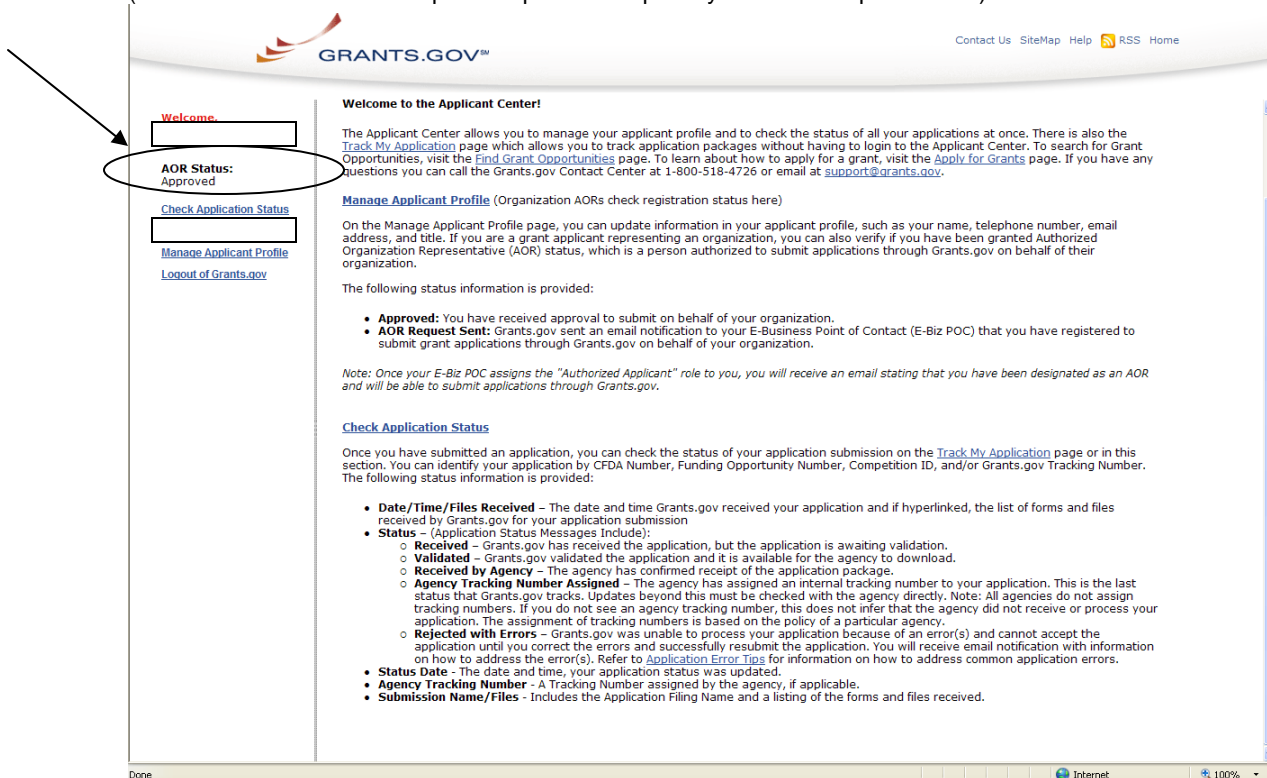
GRANTS.GOV℠

Contact Us SiteMap Help RSS Home

Welcome,

AOR Status:
Approved

Check Application Status

Manage Applicant Profile

Logout of Grants.gov

Welcome to the Applicant Center!

The Applicant Center allows you to manage your applicant profile and to check the status of all your applications at once. There is also the Track My Application page which allows you to track application packages without having to login to the Applicant Center. To search for Grant Opportunities, visit the Find Grant Opportunities page. To learn about how to apply for a grant, visit the Apply for Grants page. If you have any questions you can call the Grants.gov Contact Center at 1-800-518-4726 or email at support@grants.gov.

Manage Applicant Profile (Organization AORs check registration status here)

On the Manage Applicant Profile page, you can update information in your applicant profile, such as your name, telephone number, email address, and title. If you are a grant applicant representing an organization, you can also verify if you have been granted Authorized Organization Representative (AOR) status, which is a person authorized to submit applications through Grants.gov on behalf of their organization.

The following status information is provided:

- **Approved:** You have received approval to submit on behalf of your organization.
- **AOR Request Sent:** Grants.gov sent an email notification to your E-Business Point of Contact (E-Biz POC) that you have registered to submit grant applications through Grants.gov on behalf of your organization.

Note: Once your E-Biz POC assigns the "Authorized Applicant" role to you, you will receive an email stating that you have been designated as an AOR and will be able to submit applications through Grants.gov.

Check Application Status

Once you have submitted an application, you can check the status of your application submission on the Track My Application page or in this section. You can identify your application by CFDA Number, Funding Opportunity Number, Competition ID, and/or Grants.gov Tracking Number. The following status information is provided:

- **Date/Time/Files Received** – The date and time Grants.gov received your application and if hyperlinked, the list of forms and files received by Grants.gov for your application submission
- **Status** – (Application Status Messages Include):
  - **Received** – Grants.gov has received the application, but the application is awaiting validation.
  - **Validated** – Grants.gov validated the application and it is available for the agency to download.
  - **Received by Agency** – The agency has confirmed receipt of the application package.
  - **Agency Tracking Number Assigned** – The agency has assigned an internal tracking number to your application. This is the last status that Grants.gov tracks. Updates beyond this must be checked with the agency directly. Note: All agencies do not assign tracking numbers. If you do not see an agency tracking number, this does not infer that the agency did not receive or process your application. The assignment of tracking numbers is based on the policy of a particular agency.
  - **Rejected with Errors** – Grants.gov was unable to process your application because of an error(s) and cannot accept the application until you correct the errors and successfully resubmit the application. You will receive email notification with information on how to address the error(s). Refer to Application Error Tips for information on how to address common application errors.
- **Status Date** - The date and time, your application status was updated.
- **Agency Tracking Number** - A Tracking Number assigned by the agency, if applicable.
- **Submission Name/Files** - Includes the Application Filing Name and a listing of the forms and files received.

Done

Internet

100%